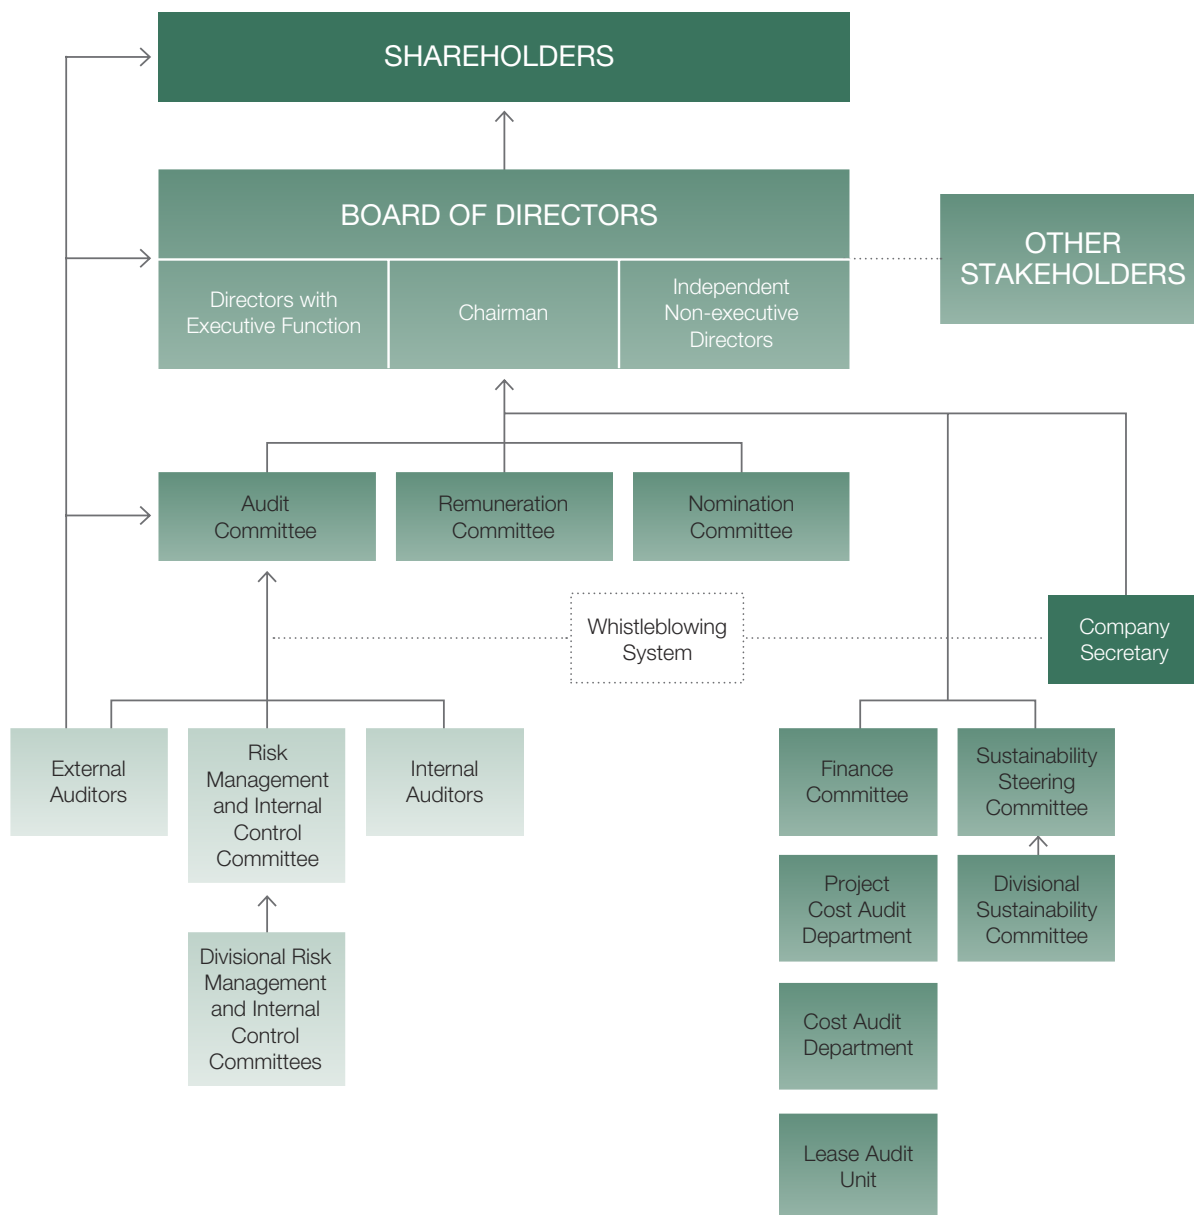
SHAREHOLDERS

BOARD OF DIRECTORS

Directors with Executive Function

Chairman

Independent Non-executive Directors

OTHER STAKEHOLDERS

Audit Committee

Remuneration Committee

Nomination Committee

Whistleblowing System

Company Secretary

External Auditors

Risk Management and Internal Control Committee

Internal Auditors

Finance Committee

Sustainability Steering Committee

Divisional Risk Management and Internal Control Committees

Project Cost Audit Department

Divisional Sustainability Committee

Cost Audit Department

Lease Audit Unit